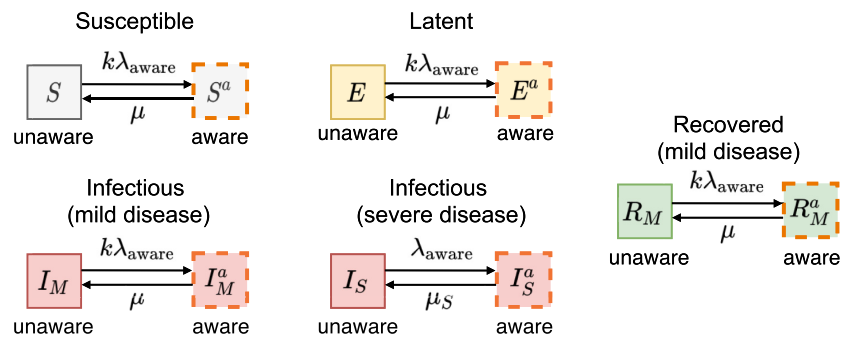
Susceptible

$S$ $k\lambda_{\text{aware}}$ $S^a$
$\mu$
unaware aware

Latent

$E$ $k\lambda_{\text{aware}}$ $E^a$
$\mu$
unaware aware

Recovered
(mild disease)

$R_M$ $k\lambda_{\text{aware}}$ $R_M^a$
$\mu$
unaware aware

Infectious
(mild disease)

$I_M$ $k\lambda_{\text{aware}}$ $I_M^a$
$\mu$
unaware aware

Infectious
(severe disease)

$I_S$ $\lambda_{\text{aware}}$ $I_S^a$
$\mu_S$
unaware aware